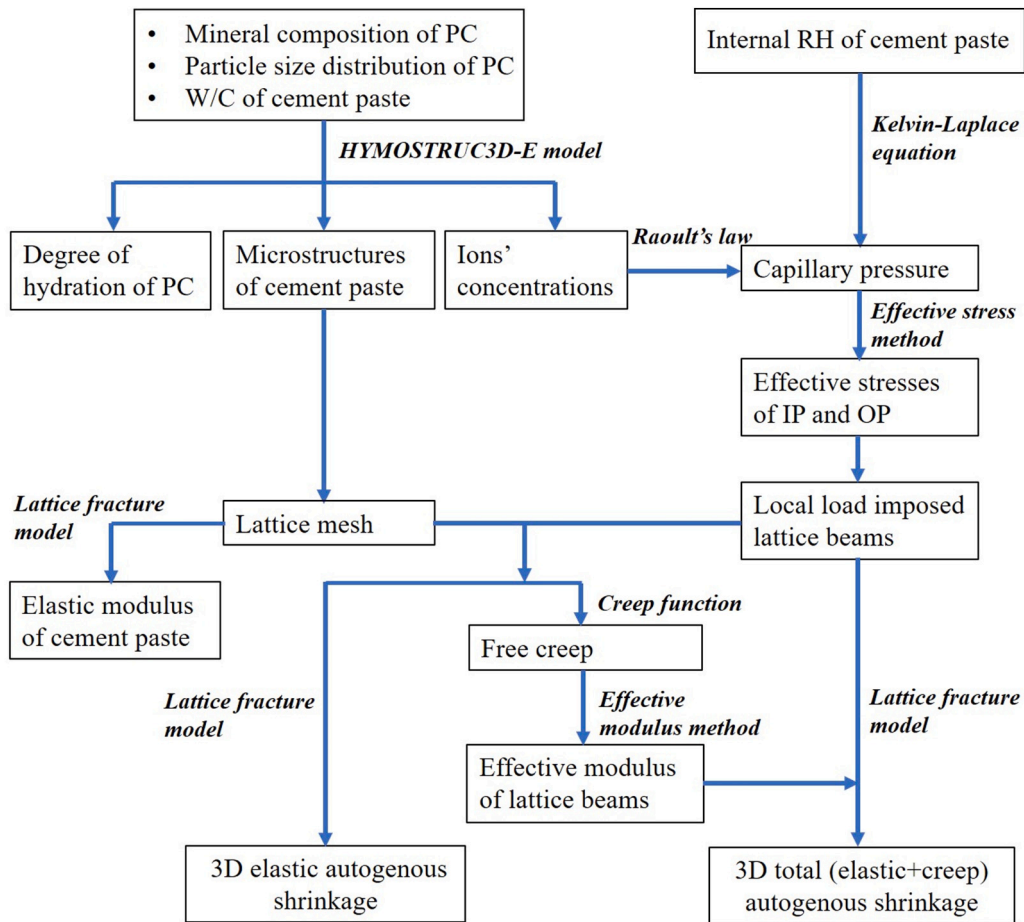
• Mineral composition of PC
• Particle size distribution of PC
• W/C of cement paste

Internal RH of cement paste

HYMOSTRUC3D-E model

Kelvin-Laplace equation

Degree of hydration of PC

Microstructures of cement paste

Ions' concentrations

Raoult's law

Capillary pressure

Effective stress method

Effective stresses of IP and OP

Lattice fracture model

Lattice mesh

Local load imposed lattice beams

Elastic modulus of cement paste

Creep function

Free creep

Lattice fracture model

Effective modulus method

Lattice fracture model

Effective modulus of lattice beams

3D elastic autogenous shrinkage

3D total (elastic+creep) autogenous shrinkage